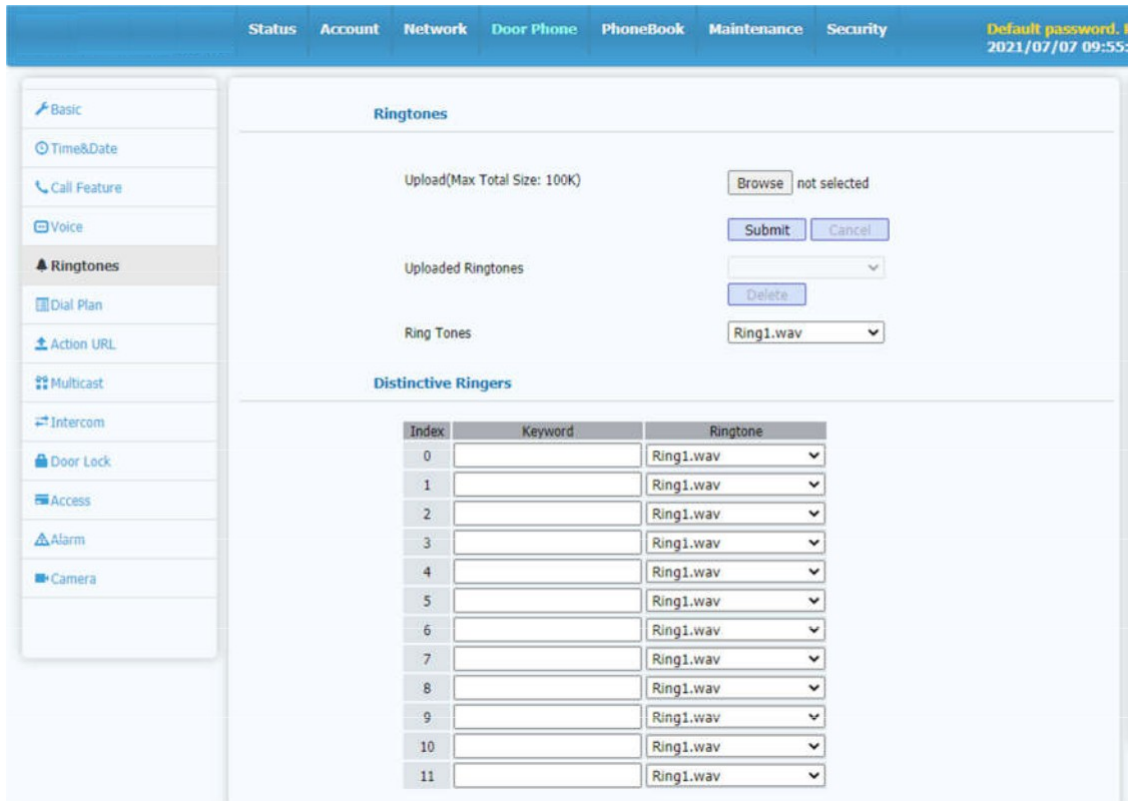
Status Account Network Door Phone PhoneBook Maintenance Security

Default password. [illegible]
2021/07/07 09:55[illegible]

Basic
Time&Date
Call Feature
Voice
Ringtones
Dial Plan
Action URL
Multicast
Intercom
Door Lock
Access
Alarm
Camera

Ringtones

Upload(Max Total Size: 100K)
Browse not selected
Submit Cancel
Uploaded Ringtones
Delete
Ring Tones Ring1.wav

Distinctive Ringers

| Index | Keyword | Ringtone |
|---|---|---|
| 0 | | Ring1.wav |
| 1 | | Ring1.wav |
| 2 | | Ring1.wav |
| 3 | | Ring1.wav |
| 4 | | Ring1.wav |
| 5 | | Ring1.wav |
| 6 | | Ring1.wav |
| 7 | | Ring1.wav |
| 8 | | Ring1.wav |
| 9 | | Ring1.wav |
| 10 | | Ring1.wav |
| 11 | | Ring1.wav |